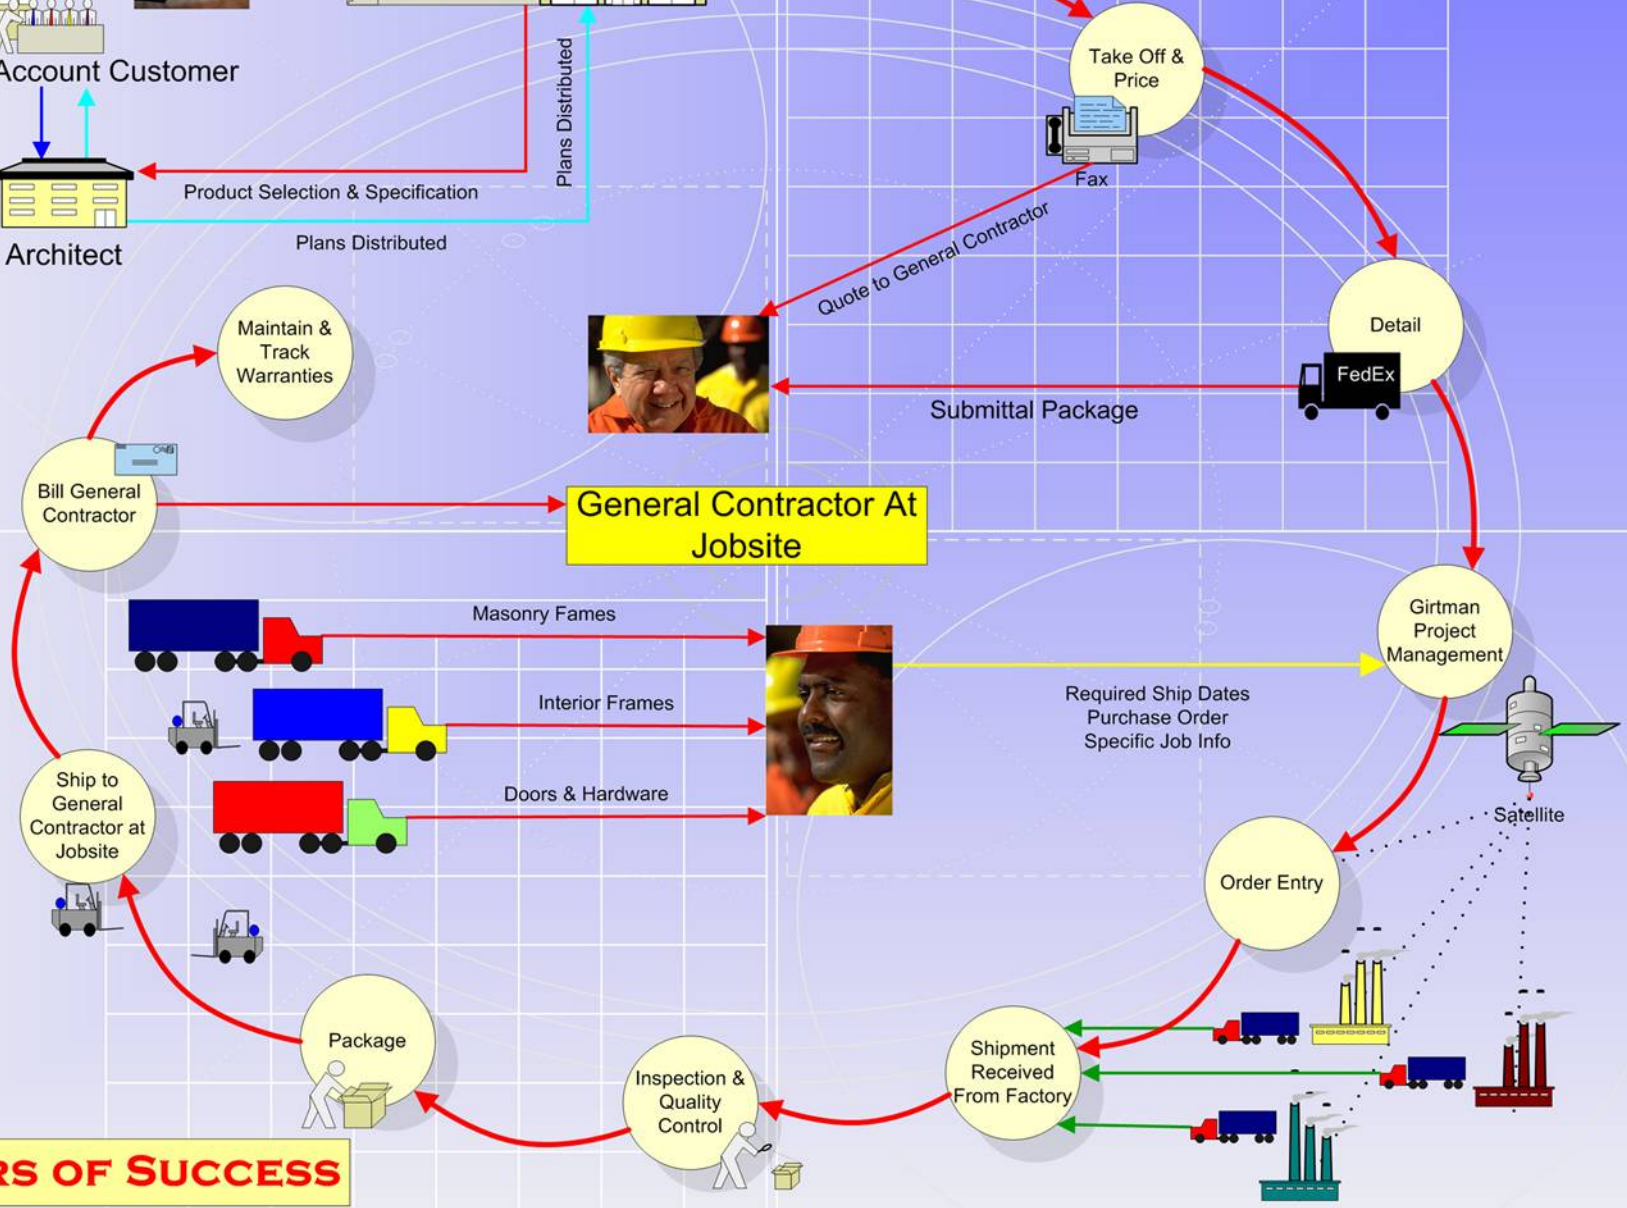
Account Customer

Plans Distributed

Product Selection & Specification

Architect

Plans Distributed

Take Off & Price

Fax

Quote to General Contractor

Detail

FedEx

Submittal Package

Maintain & Track Warranties

Bill General Contractor

General Contractor At Jobsite

Masonry Fames

Interior Frames

Doors & Hardware

Girtman Project Management

Required Ship Dates
Purchase Order
Specific Job Info

Satellite

Ship to General Contractor at Jobsite

Order Entry

Package

Inspection & Quality Control

Shipment Received From Factory

RS OF SUCCESS